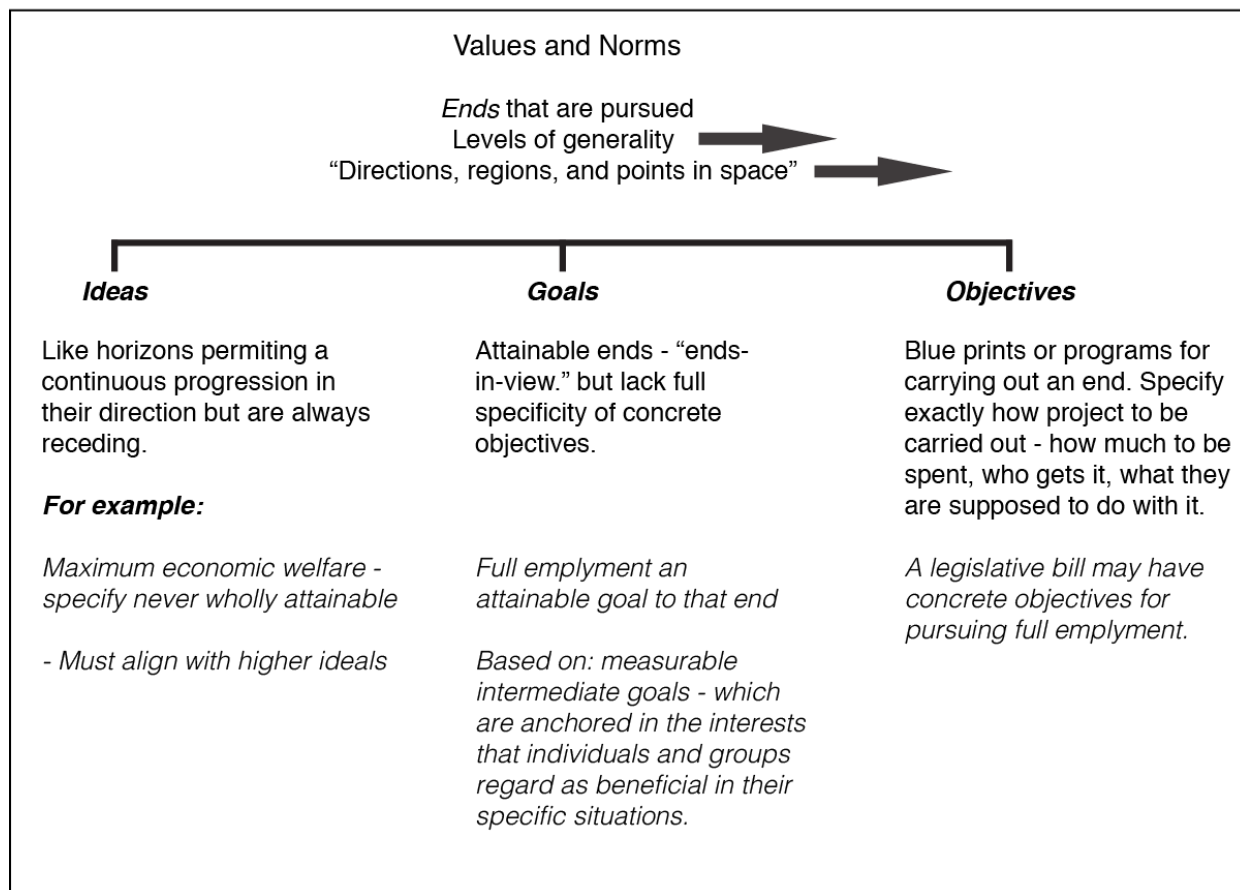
Values and Norms

*Ends* that are pursued
Levels of generality
"Directions, regions, and points in space"

***Ideas***

Like horizons permiting a continuous progression in their direction but are always receding.

***For example:***

*Maximum economic welfare - specify never wholly attainable*

*- Must align with higher ideals*

***Goals***

Attainable ends - "ends-in-view." but lack full specificity of concrete objectives.

*Full emplyment an attainable goal to that end*

*Based on: measurable intermediate goals - which are anchored in the interests that individuals and groups regard as beneficial in their specific situations.*

***Objectives***

Blue prints or programs for carrying out an end. Specify exactly how project to be carried out - how much to be spent, who gets it, what they are supposed to do with it.

*A legislative bill may have concrete objectives for pursuing full emplyment.*